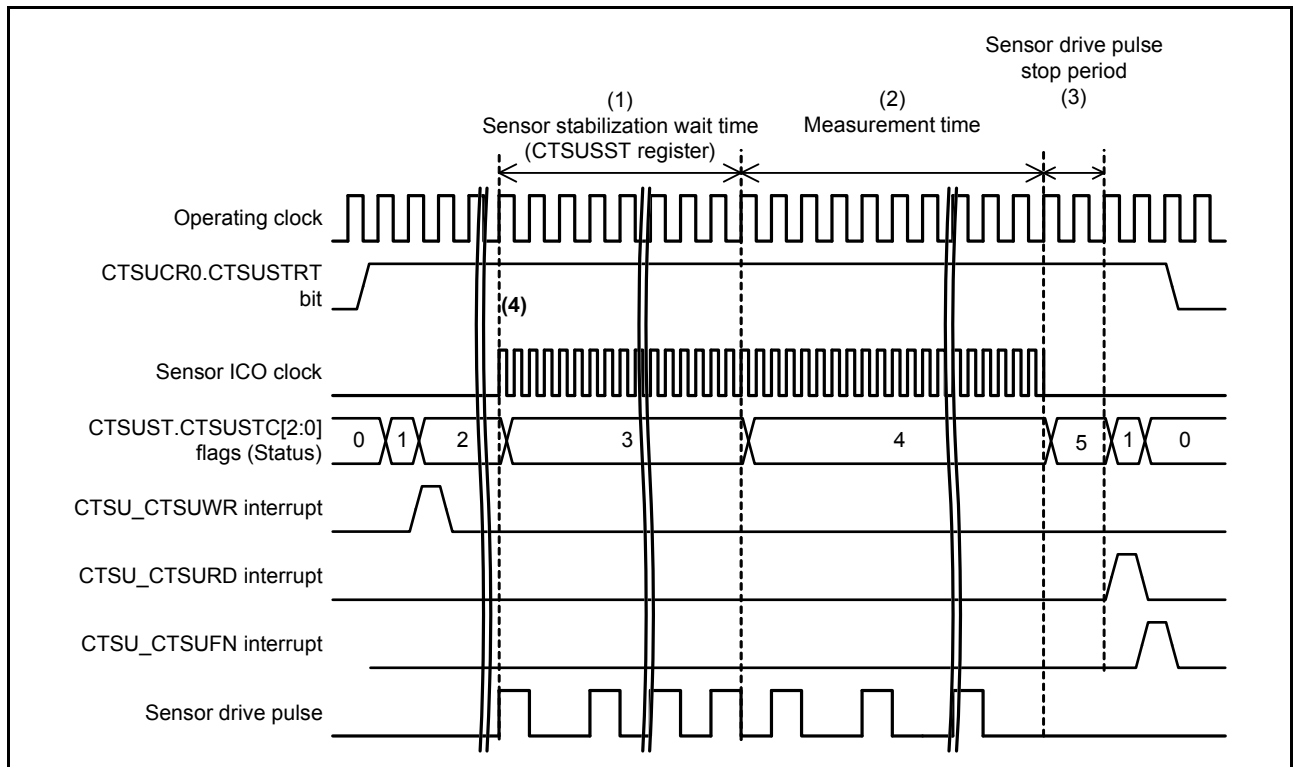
Sensor drive pulse stop period
(3)

(1)
Sensor stabilization wait time
(CTSUSST register)

(2)
Measurement time

Operating clock

CTSUCR0.CTSUSTRT bit

(4)

Sensor ICO clock

CTSUST.CTSUSTC[2:0] flags (Status)

0 1 2 3 4 5 1 0

CTSU_CTSUWR interrupt

CTSU_CTSURD interrupt

CTSU_CTSUFN interrupt

Sensor drive pulse